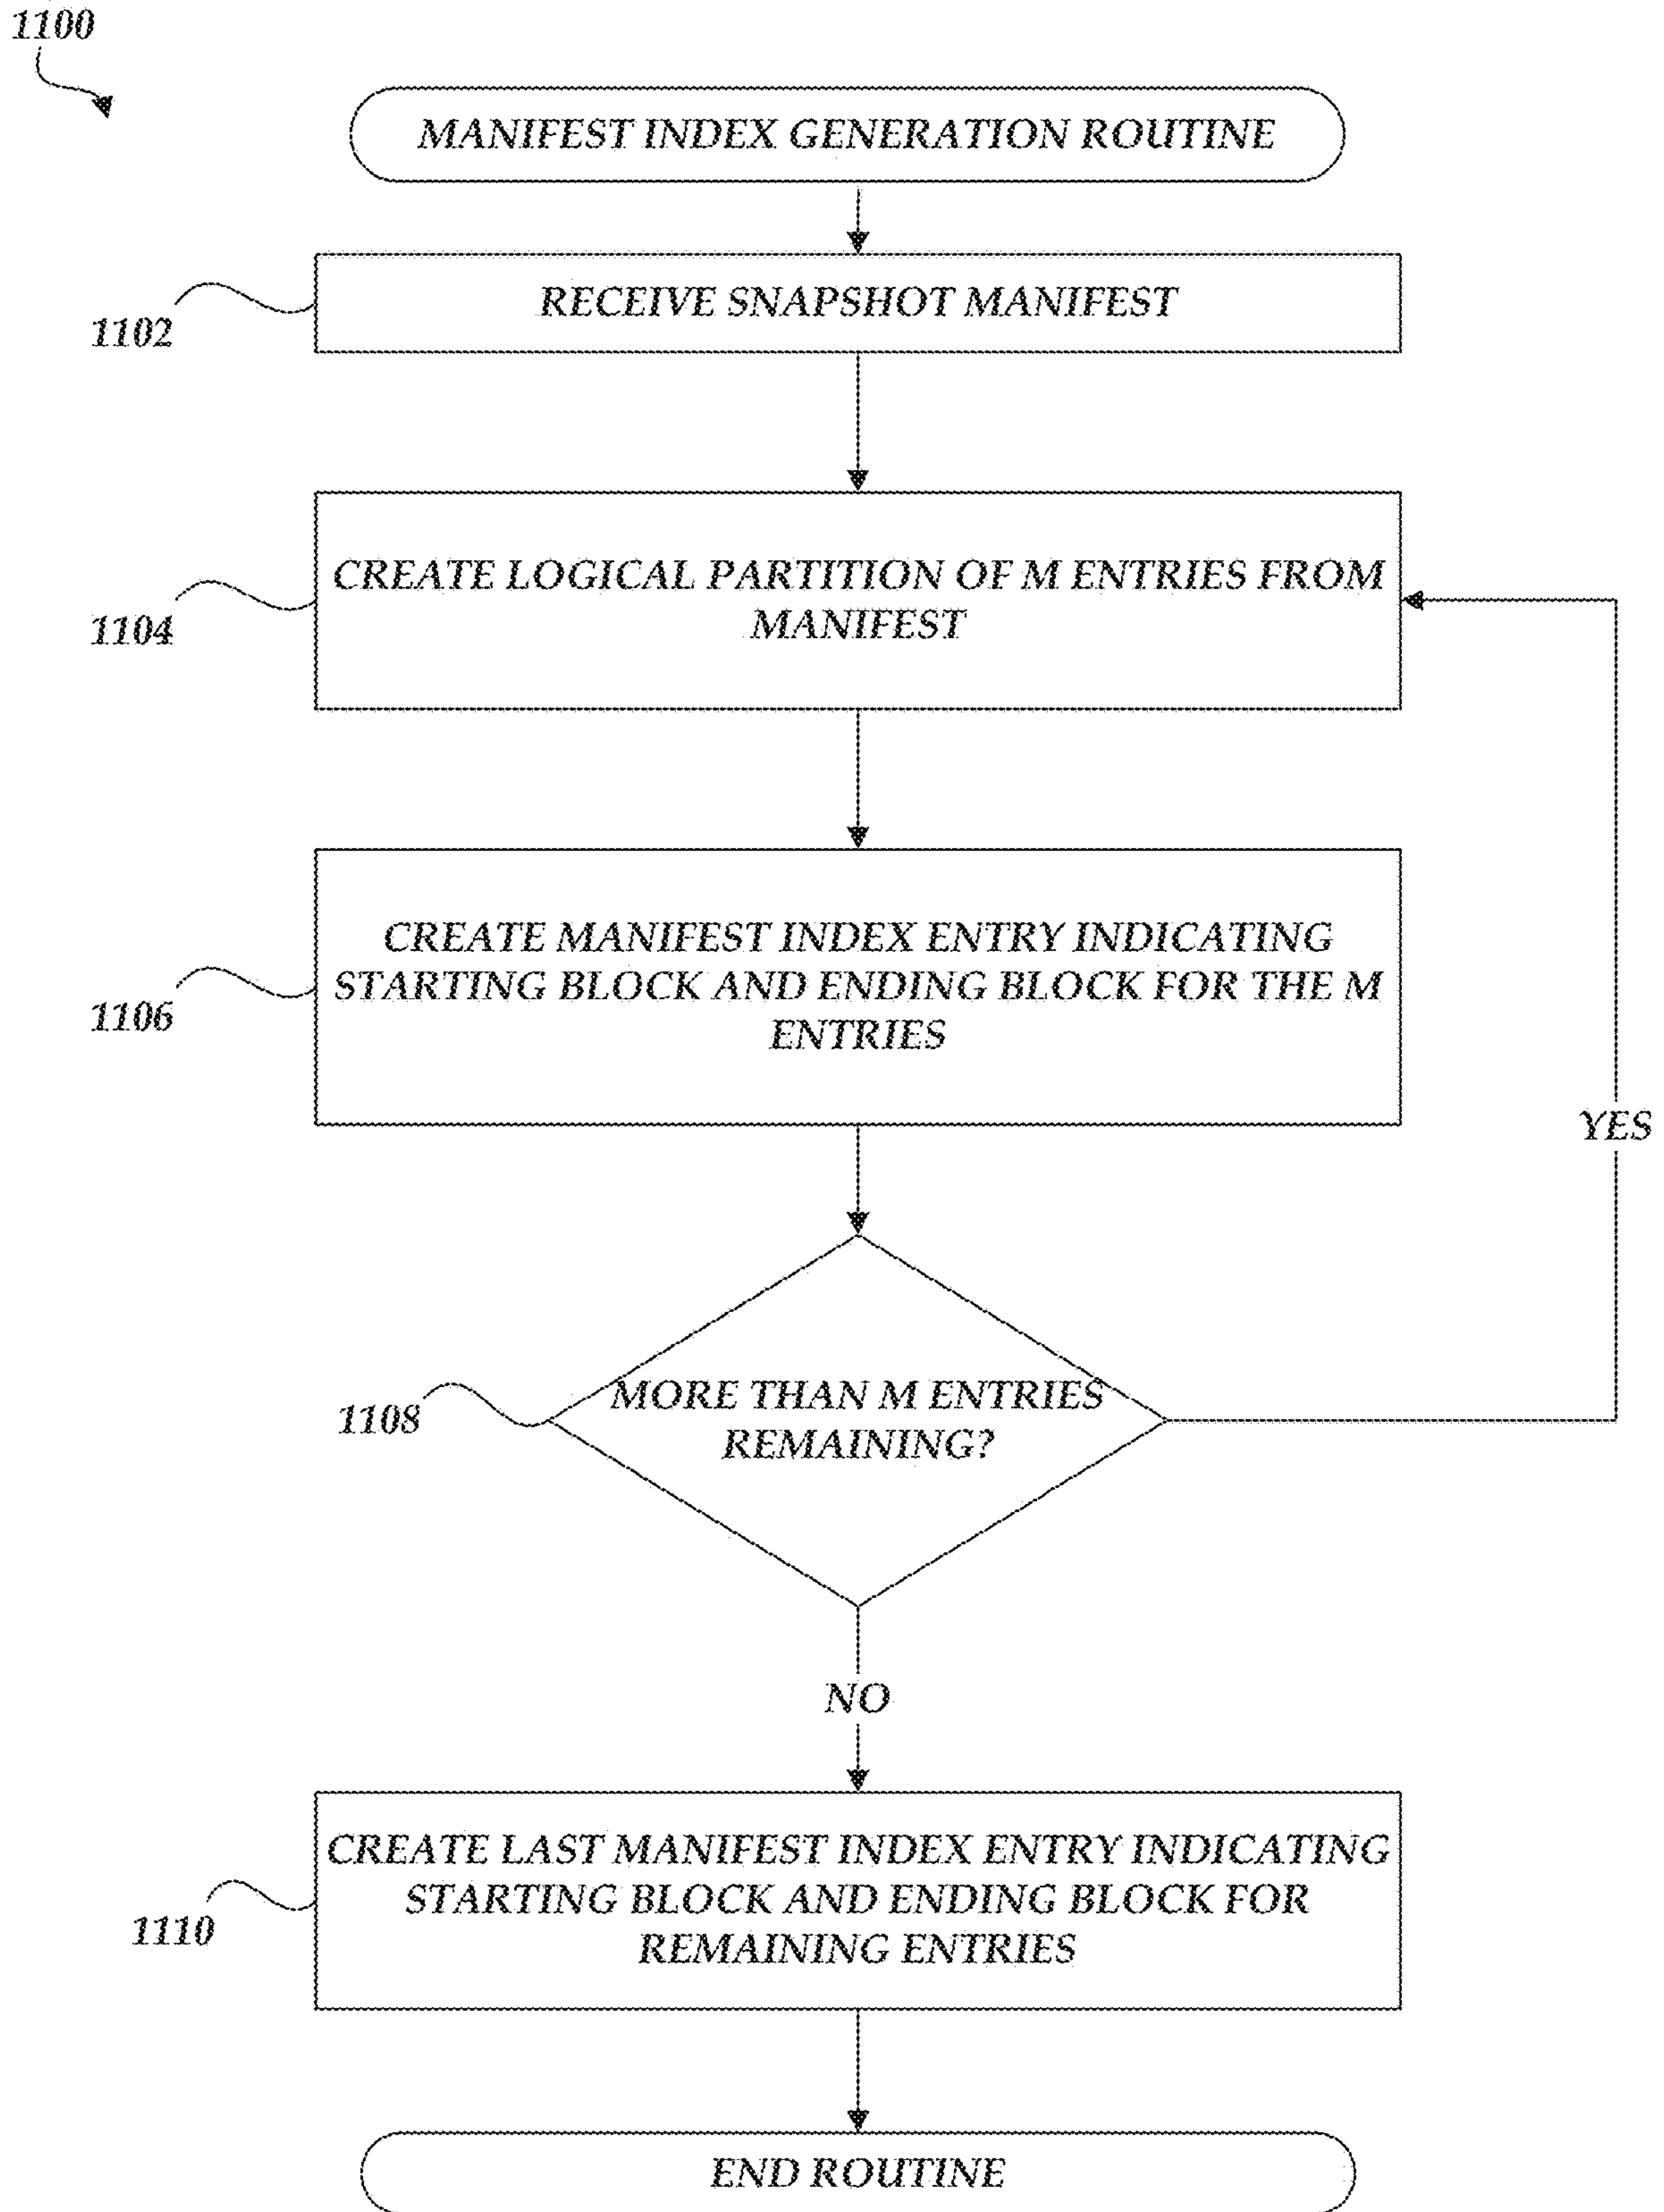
1100

MANIFEST INDEX GENERATION ROUTINE

1102

RECEIVE SNAPSHOT MANIFEST

1104

CREATE LOGICAL PARTITION OF M ENTRIES FROM MANIFEST

1106

CREATE MANIFEST INDEX ENTRY INDICATING STARTING BLOCK AND ENDING BLOCK FOR THE M ENTRIES

YES

1108

MORE THAN M ENTRIES REMAINING?

NO

1110

CREATE LAST MANIFEST INDEX ENTRY INDICATING STARTING BLOCK AND ENDING BLOCK FOR REMAINING ENTRIES

END ROUTINE